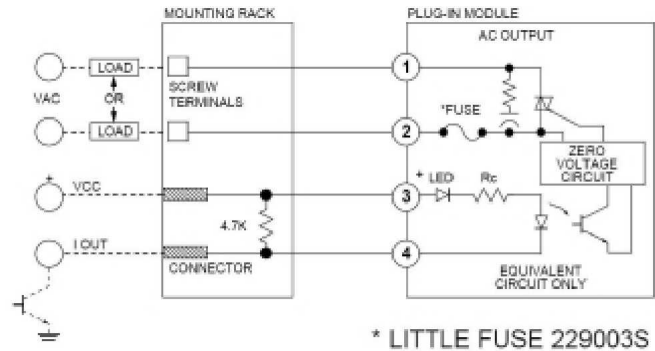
MOUNTING RACK

PLUG-IN MODULE

AC OUTPUT

LOAD

OR

LOAD

VAC

SCREW TERMINALS

1

2

*FUSE

ZERO VOLTAGE CIRCUIT

+

VCC

3

+ LED

Rc

4.7K

I OUT

CONNECTOR

4

EQUIVALENT CIRCUIT ONLY

* LITTLE FUSE 229003S